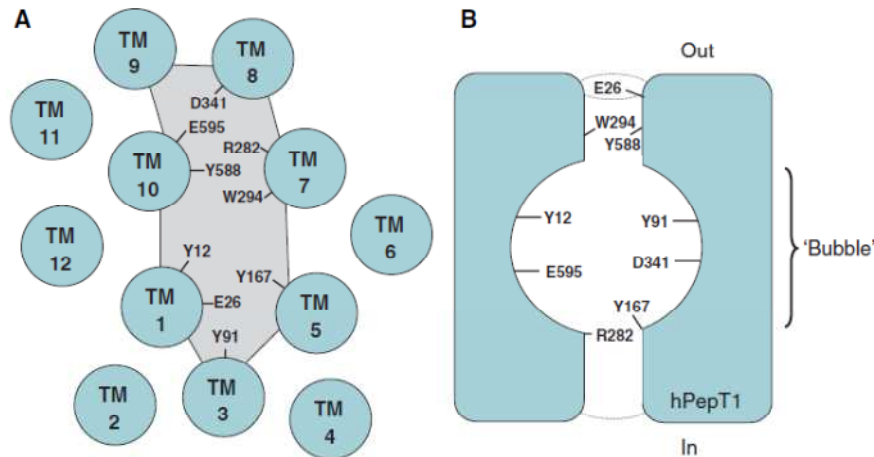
A

TM 9

TM 8

TM 11

D341

E595

R282

TM 10

Y588

TM 7

W294

TM 6

TM 12

Y12

Y167

TM 1

E26

TM 5

Y91

TM 2

TM 3

TM 4

B

Out

E26

W294

Y588

Y12

Y91

'Bubble'

E595

D341

Y167

R282

hPepT1

In